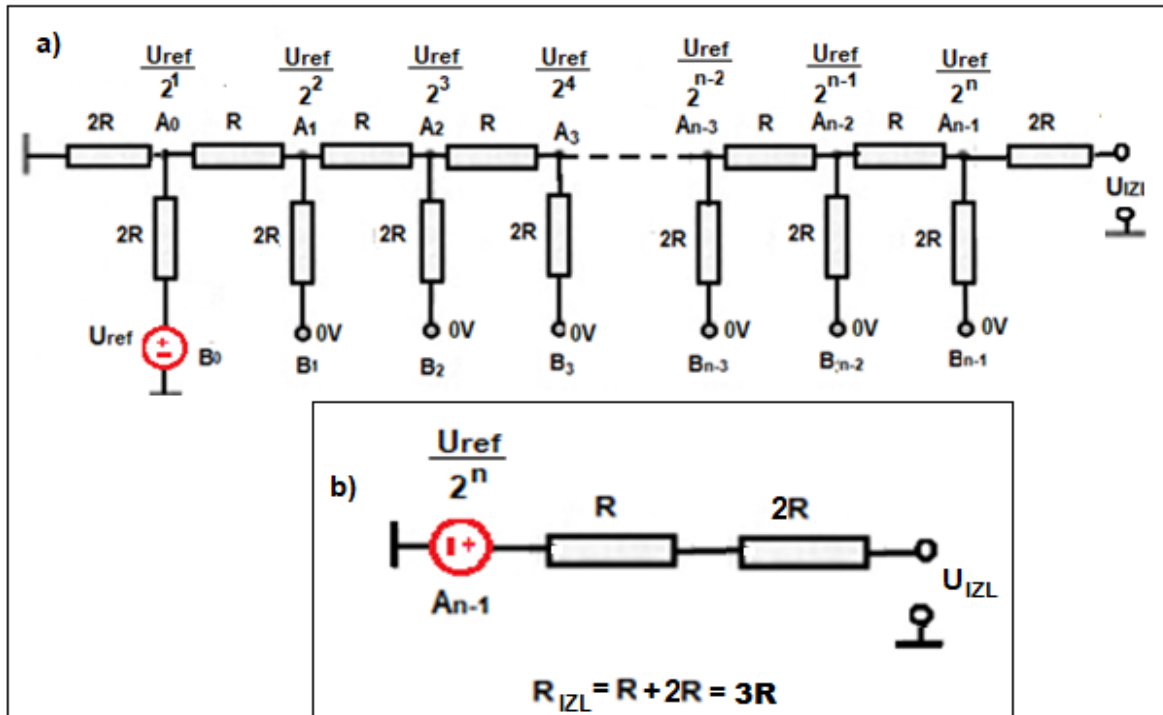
a)

$\frac{Uref}{2^1}$ $\frac{Uref}{2^2}$ $\frac{Uref}{2^3}$ $\frac{Uref}{2^4}$ $\frac{Uref}{2^{n-2}}$ $\frac{Uref}{2^{n-1}}$ $\frac{Uref}{2^n}$

2R A0 R A1 R A2 R A3 An-3 R An-2 R An-1 2R

UIZI

2R 2R 2R 2R 2R 2R 2R

Uref B0 0V B1 0V B2 0V B3 0V Bn-3 0V B;n-2 0V Bn-1

b)

$\frac{Uref}{2^n}$

R 2R

An-1

UIZL

$R_{IZL} = R + 2R = 3R$